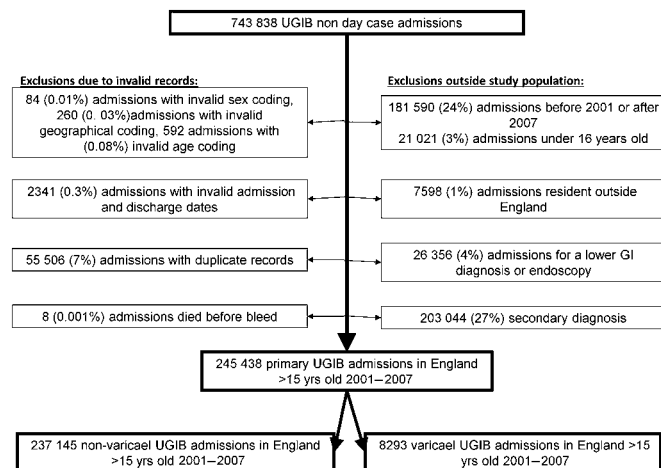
743 838 UGIB non day case admissions

Exclusions due to invalid records:

84 (0.01%) admissions with invalid sex coding, 260 (0. 03%)admissions with invalid geographical coding, 592 admissions with (0.08%) invalid age coding

2341 (0.3%) admissions with invalid admission and discharge dates

55 506 (7%) admissions with duplicate records

8 (0.001%) admissions died before bleed

Exclusions outside study population:

181 590 (24%) admissions before 2001 or after 2007
21 021 (3%) admissions under 16 years old

7598 (1%) admissions resident outside England

26 356 (4%) admissions for a lower GI diagnosis or endoscopy

203 044 (27%) secondary diagnosis

245 438 primary UGIB admissions in England >15 yrs old 2001–2007

237 145 non-varicael UGIB admissions in England >15 yrs old 2001–2007

8293 varicael UGIB admissions in England >15 yrs old 2001–2007